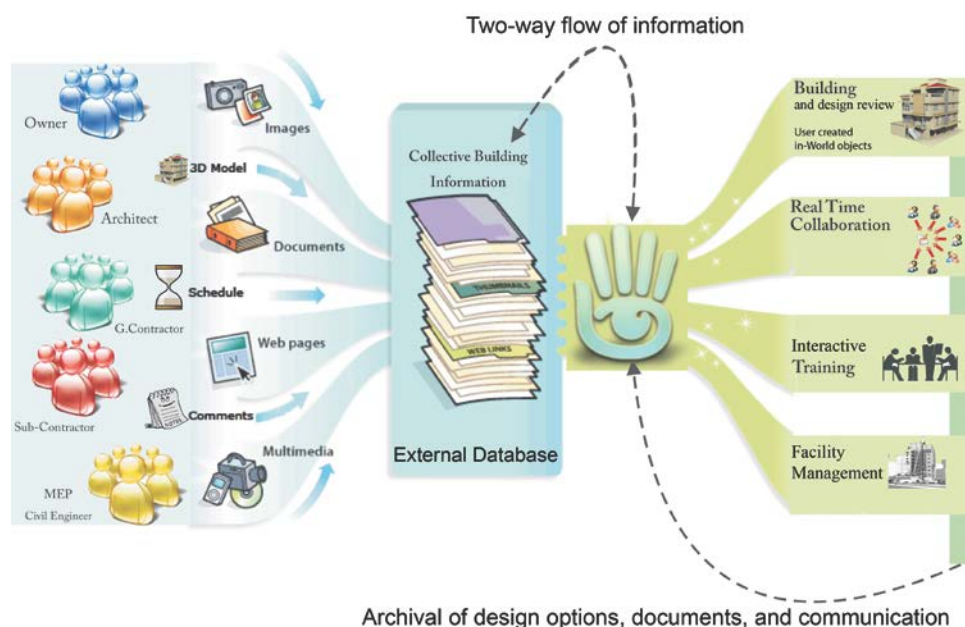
Two-way flow of information

Owner

Architect

G.Contractor

Sub-Contractor

MEP
Civil Engineer

Images

3D Model

Documents

Schedule

Web pages

Comments

Multimedia

Collective Building Information

THUMBNAILS

WEB LINKS

External Database

Building and design review
User created in-World objects

Real Time Collaboration

Interactive Training

Facility Management

Archival of design options, documents, and communication